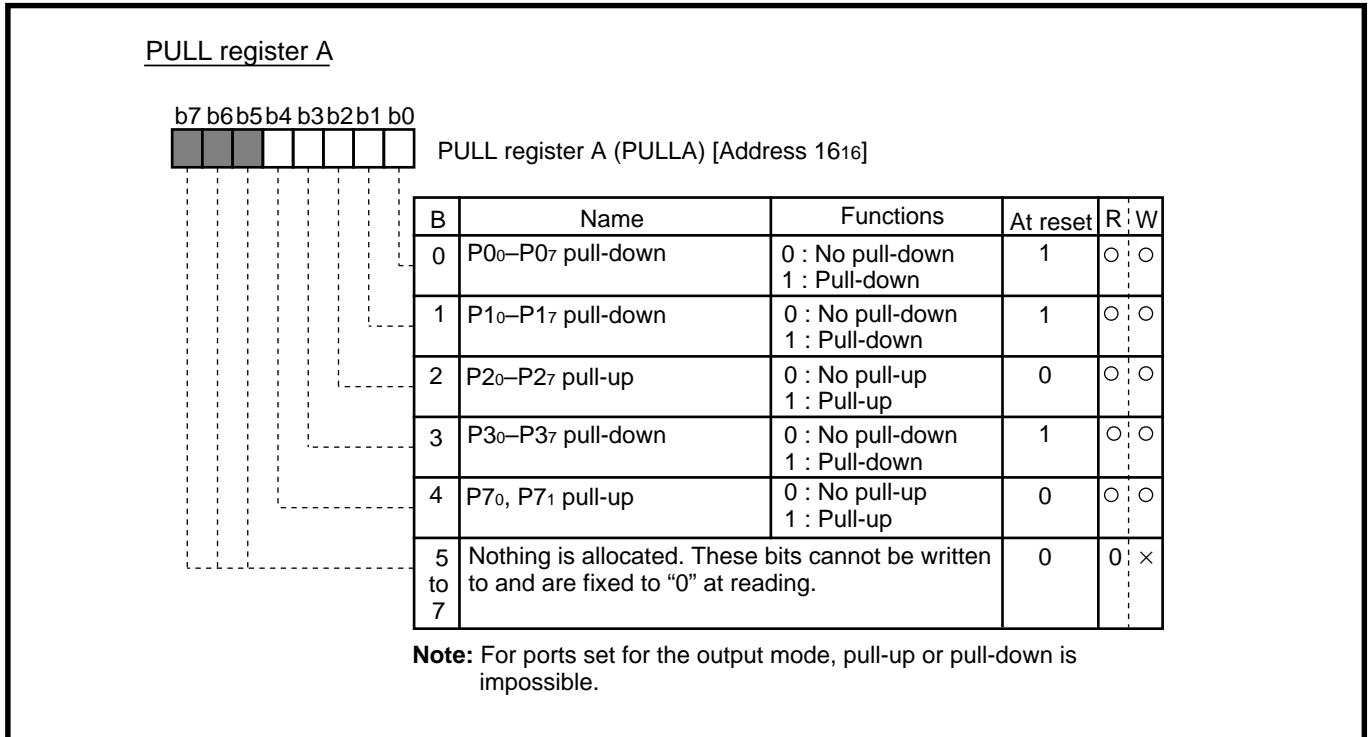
PULL register A

b7 b6 b5 b4 b3 b2 b1 b0

PULL register A (PULLA) [Address $16_{16}$]

| B | Name | Functions | At reset | R | W |
|---|---|---|---|---|---|
| 0 | $P0_0$–$P0_7$ pull-down | 0 : No pull-down<br>1 : Pull-down | 1 | ○ | ○ |
| 1 | $P1_0$–$P1_7$ pull-down | 0 : No pull-down<br>1 : Pull-down | 1 | ○ | ○ |
| 2 | $P2_0$–$P2_7$ pull-up | 0 : No pull-up<br>1 : Pull-up | 0 | ○ | ○ |
| 3 | $P3_0$–$P3_7$ pull-down | 0 : No pull-down<br>1 : Pull-down | 1 | ○ | ○ |
| 4 | $P7_0$, $P7_1$ pull-up | 0 : No pull-up<br>1 : Pull-up | 0 | ○ | ○ |
| 5 to 7 | Nothing is allocated. These bits cannot be written to and are fixed to "0" at reading. | | 0 | 0 | × |

Note: For ports set for the output mode, pull-up or pull-down is impossible.